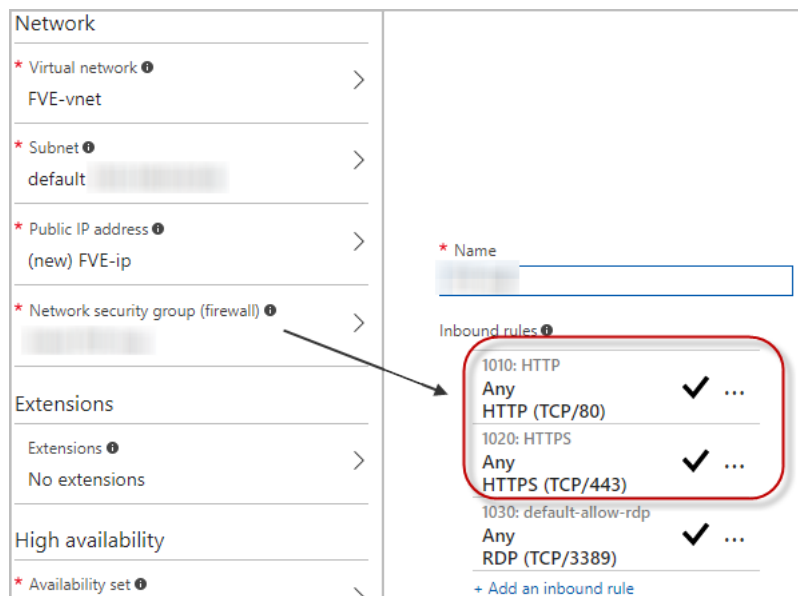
Network

* Virtual network
FVE-vnet

* Subnet
default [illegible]

* Public IP address
(new) FVE-ip

* Network security group (firewall)
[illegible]

Extensions

Extensions
No extensions

High availability

* Availability set

* Name
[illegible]

Inbound rules

1010: HTTP
Any
HTTP (TCP/80)

1020: HTTPS
Any
HTTPS (TCP/443)

1030: default-allow-rdp
Any
RDP (TCP/3389)

+ Add an inbound rule